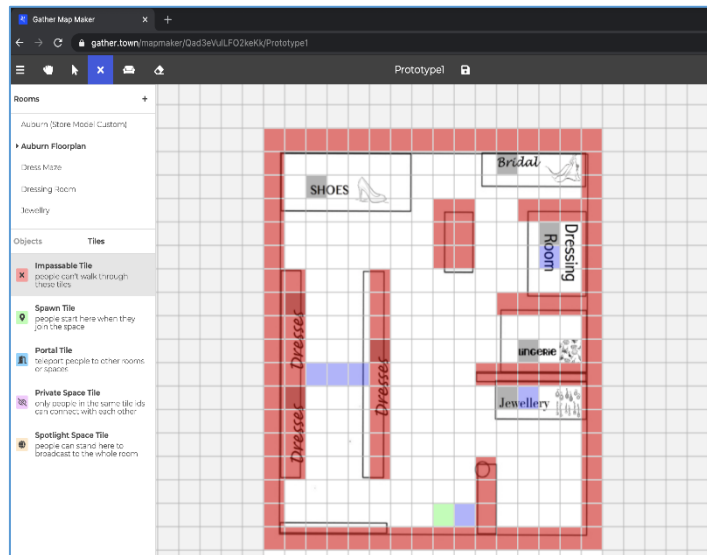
Gather Map Maker ×

gather.town/mapmaker/Qad3eVuiLFO2keKk/Prototype1

Prototype1

Rooms +

Auburn (Store Model Custom)

Auburn Floorplan

Dress Maze

Dressing Room

Jewellry

Objects Tiles

Impassable Tile
people can't walk through these tiles

Spawn Tile
people start here when they join the space

Portal Tile
teleport people to other rooms or spaces

Private Space Tile
only people in the same tile ids can connect with each other

Spotlight Space Tile
people can stand here to broadcast to the whole room

SHOES

Bridal

Dressing Room

Dresses

Dresses

Dresses

lingerie

Jewellery